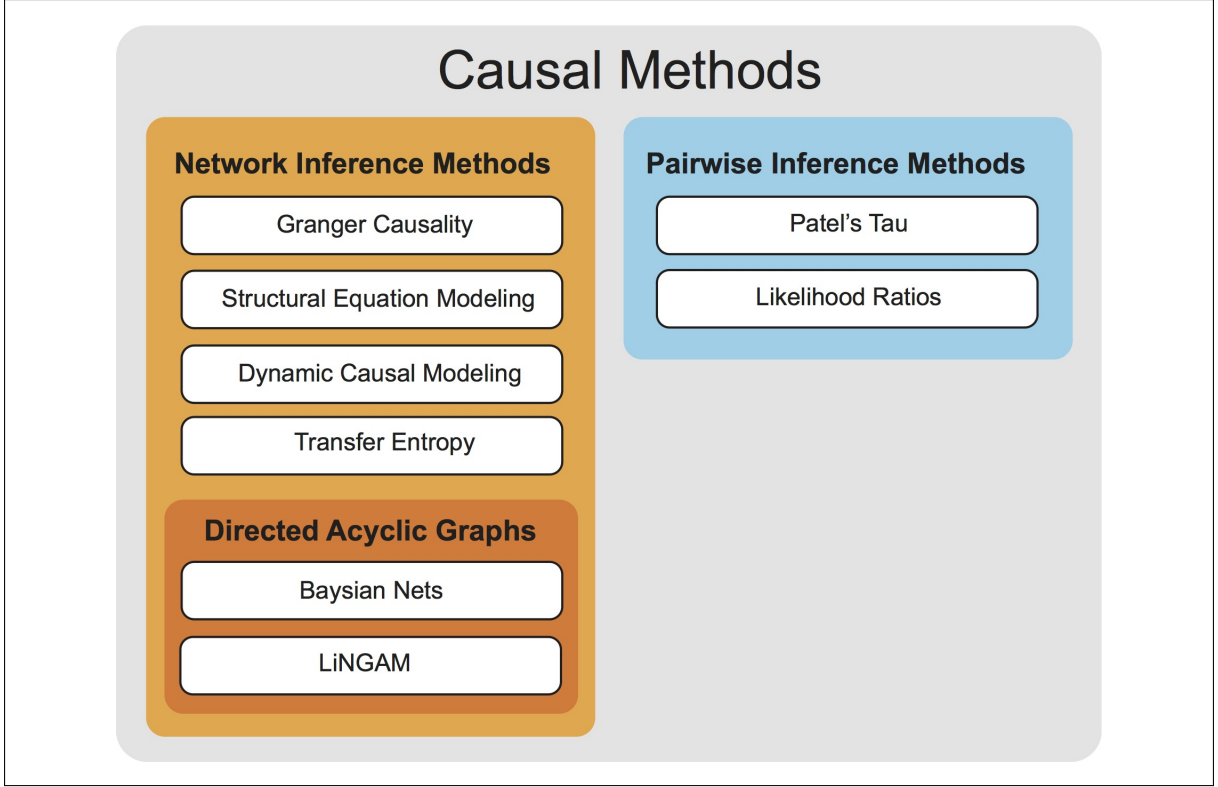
Causal Methods

Network Inference Methods

Granger Causality

Structural Equation Modeling

Dynamic Causal Modeling

Transfer Entropy

Directed Acyclic Graphs

Baysian Nets

LiNGAM

Pairwise Inference Methods

Patel's Tau

Likelihood Ratios